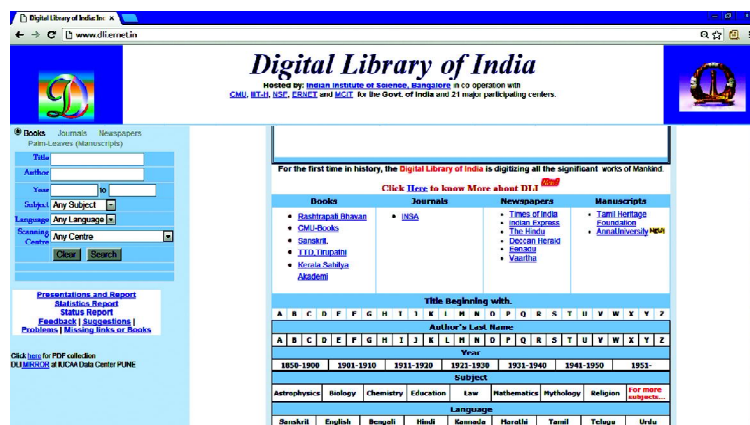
Digital Library of India:In ×

www.dli.ernet.in

Digital Library of India

Hosted by: Indian Institute of Science, Bangalore in co operation with CMU, IIIT-H, NSF, ERNET and MCIT for the Govt. of India and 21 major participating centers.

Books Journals Newspapers
Palm-Leaves (Manuscripts)

Title
Author
Year to
Subject Any Subject
Language Any Language
Scanning Centre Any Centre
Clear Search

Presentations and Report
Statistics Report
Status Report
Feedback | Suggestions |
Problems | Missing links or Books

Click here for PDF collection
DLI MIRROR at IUCAA Data Center PUNE

For the first time in history, the Digital Library of India is digitizing all the significant works of Mankind.

Click Here to know More about DLI New

| Books | Journals | Newspapers | Manuscripts |
|---|---|---|---|
| Rashtrapati Bhavan<br>CMU-Books<br>Sanskrit<br>T.T.D, Tirupathi<br>Kerala Sahitya Akademi | INSA | Times of India<br>Indian Express<br>The Hindu<br>Deccan Herald<br>Eenadu<br>Vaartha | Tamil Heritage Foundation<br>AnnaUniversity New |

Title Beginning with.

A B C D E F G H I J K L M N O P Q R S T U V W X Y Z

Author's Last Name

A B C D E F G H I J K L M N O P Q R S T U V W X Y Z

Year

| 1850-1900 | 1901-1910 | 1911-1920 | 1921-1930 | 1931-1940 | 1941-1950 | 1951- |
|---|---|---|---|---|---|---|

Subject

| Astrophysics | Biology | Chemistry | Education | Law | Mathematics | Mythology | Religion | For more subjects... |
|---|---|---|---|---|---|---|---|---|

Language

| Sanskrit | English | Bengali | Hindi | Kannada | Marathi | Tamil | Telugu | Urdu |
|---|---|---|---|---|---|---|---|---|